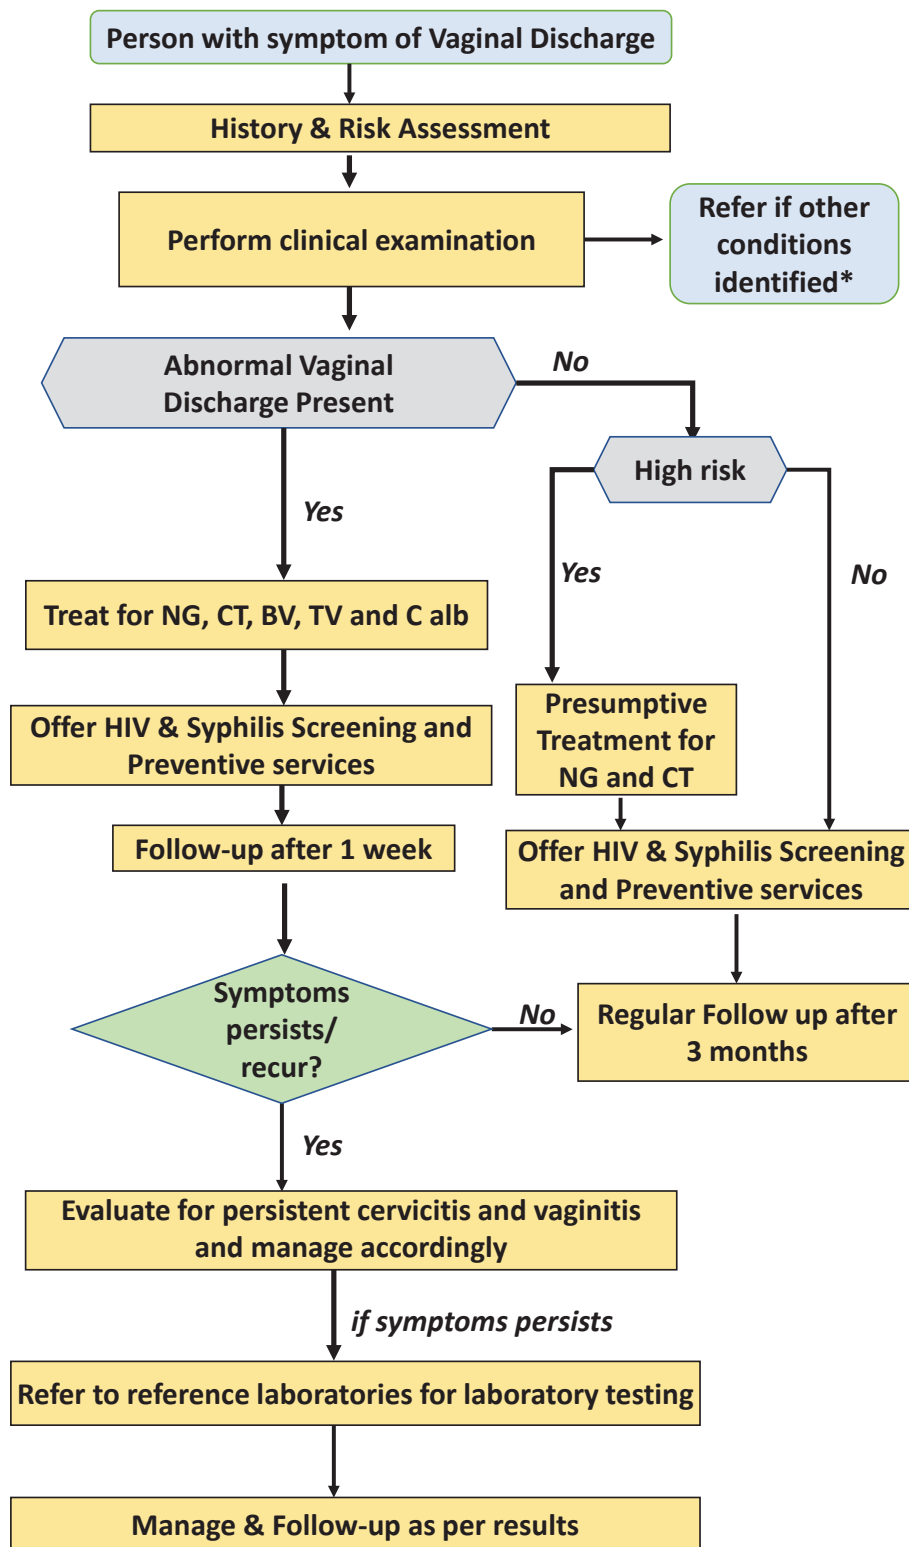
Person with symptom of Vaginal Discharge

History & Risk Assessment

Perform clinical examination

Refer if other conditions identified*

Abnormal Vaginal Discharge Present

No

High risk

Yes

Yes

No

Treat for NG, CT, BV, TV and C alb

Presumptive Treatment for NG and CT

Offer HIV & Syphilis Screening and Preventive services

Follow-up after 1 week

Offer HIV & Syphilis Screening and Preventive services

Symptoms persists/ recur?

No

Regular Follow up after 3 months

Yes

Evaluate for persistent cervicitis and vaginitis and manage accordingly

if symptoms persists

Refer to reference laboratories for laboratory testing

Manage & Follow-up as per results